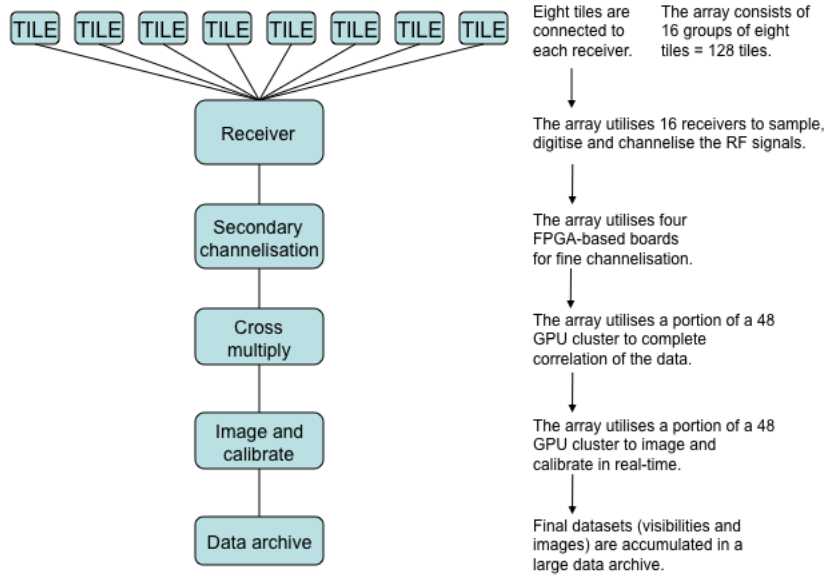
TILE TILE TILE TILE TILE TILE TILE TILE

Receiver

Secondary channelisation

Cross multiply

Image and calibrate

Data archive

Eight tiles are connected to each receiver.

The array consists of 16 groups of eight tiles = 128 tiles.

The array utilises 16 receivers to sample, digitise and channelise the RF signals.

The array utilises four FPGA-based boards for fine channelisation.

The array utilises a portion of a 48 GPU cluster to complete correlation of the data.

The array utilises a portion of a 48 GPU cluster to image and calibrate in real-time.

Final datasets (visibilities and images) are accumulated in a large data archive.